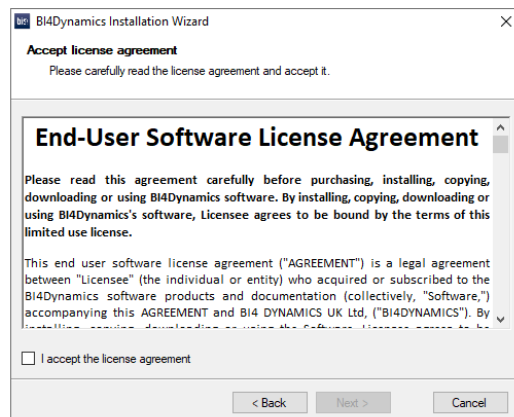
bi4 BI4Dynamics Installation Wizard ×

Accept license agreement
Please carefully read the license agreement and accept it.

End-User Software License Agreement

Please read this agreement carefully before purchasing, installing, copying, downloading or using BI4Dynamics software. By installing, copying, downloading or using BI4Dynamics's software, Licensee agrees to be bound by the terms of this limited use license.

This end user software license agreement ("AGREEMENT") is a legal agreement between "Licensee" (the individual or entity) who acquired or subscribed to the BI4Dynamics software products and documentation (collectively, "Software,") accompanying this AGREEMENT and BI4 DYNAMICS UK Ltd, ("BI4DYNAMICS"). By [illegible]

I accept the license agreement

< Back | Next > | Cancel